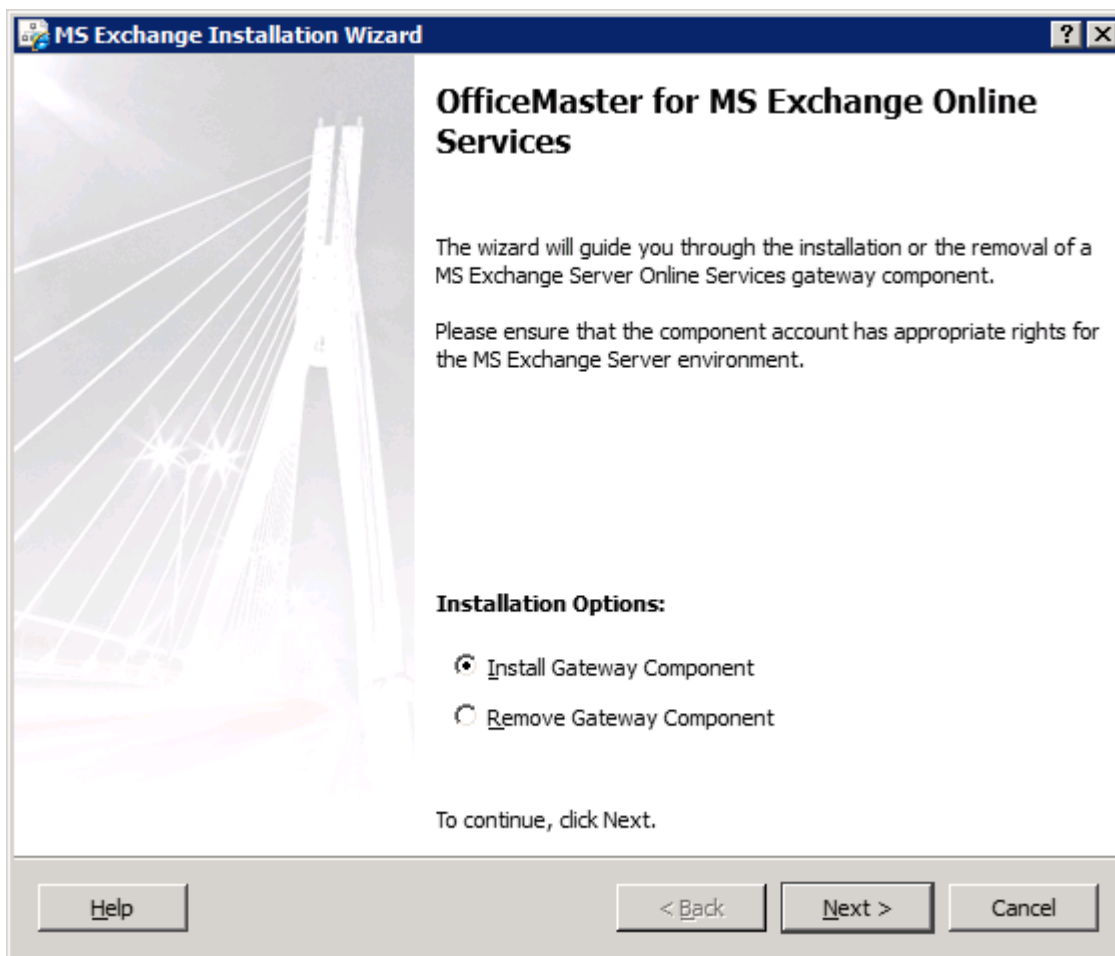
MS Exchange Installation Wizard

? X

OfficeMaster for MS Exchange Online Services

The wizard will guide you through the installation or the removal of a MS Exchange Server Online Services gateway component.

Please ensure that the component account has appropriate rights for the MS Exchange Server environment.

Installation Options:

Install Gateway Component

Remove Gateway Component

To continue, click Next.

Help

< Back

Next >

Cancel